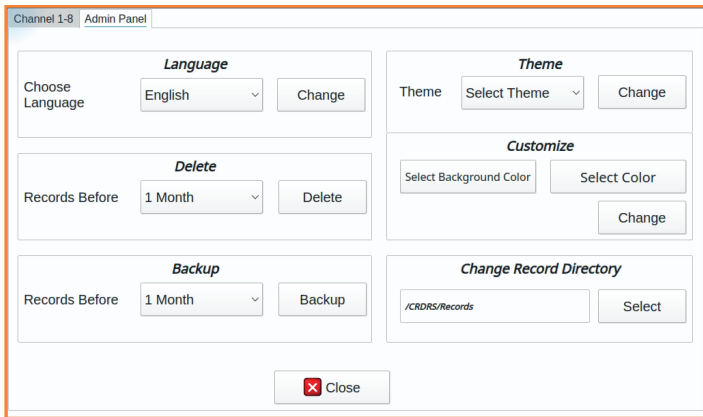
Channel 1-8 Admin Panel

Language
Choose Language English Change

Theme
Theme Select Theme Change

Customize
Select Background Color Select Color
Change

Delete
Records Before 1 Month Delete

Backup
Records Before 1 Month Backup

Change Record Directory
/CRDRS/Records Select

Close